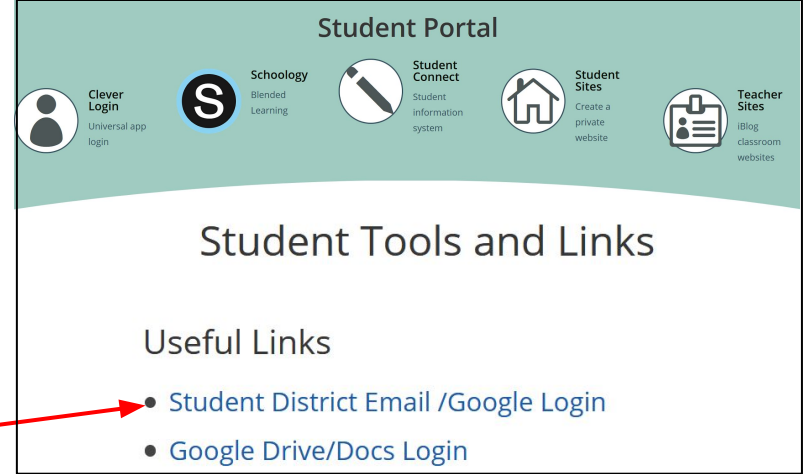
Student Portal

Clever Login
Universal app login

Schoology
Blended Learning

Student Connect
Student information system

Student Sites
Create a private website

Teacher Sites
iBlog classroom websites

Student Tools and Links

Useful Links

- Student District Email /Google Login
- Google Drive/Docs Login